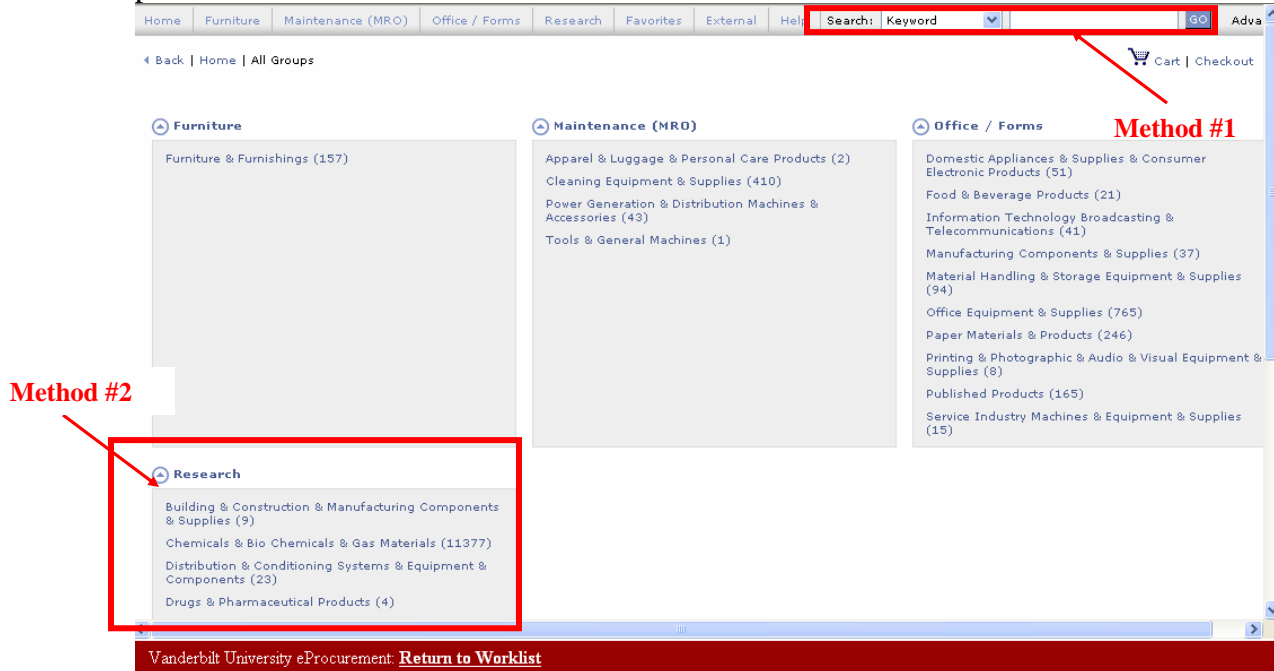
Home | Furniture | Maintenance (MRO) | Office / Forms | Research | Favorites | External | Help | Search: Keyword GO Adva

Back | Home | All Groups

Cart | Checkout

Method #1

Furniture

Furniture & Furnishings (157)

Maintenance (MRO)

Apparel & Luggage & Personal Care Products (2)

Cleaning Equipment & Supplies (410)

Power Generation & Distribution Machines & Accessories (43)

Tools & General Machines (1)

Office / Forms

Domestic Appliances & Supplies & Consumer Electronic Products (51)

Food & Beverage Products (21)

Information Technology Broadcasting & Telecommunications (41)

Manufacturing Components & Supplies (37)

Material Handling & Storage Equipment & Supplies (94)

Office Equipment & Supplies (765)

Paper Materials & Products (246)

Printing & Photographic & Audio & Visual Equipment & Supplies (8)

Published Products (165)

Service Industry Machines & Equipment & Supplies (15)

Method #2

Research

Building & Construction & Manufacturing Components & Supplies (9)

Chemicals & Bio Chemicals & Gas Materials (11377)

Distribution & Conditioning Systems & Equipment & Components (23)

Drugs & Pharmaceutical Products (4)

Vanderbilt University eProcurement: Return to Worklist